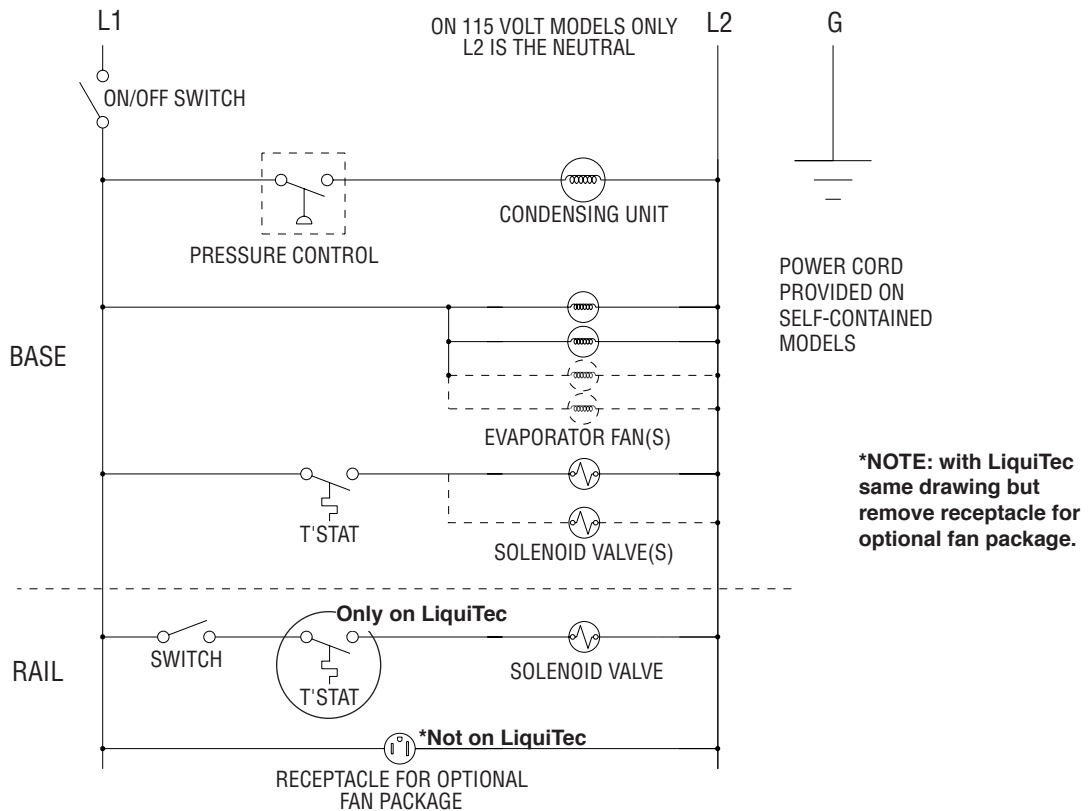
L1

ON 115 VOLT MODELS ONLY
L2 IS THE NEUTRAL

L2

G

ON/OFF SWITCH

PRESSURE CONTROL

CONDENSING UNIT

POWER CORD PROVIDED ON SELF-CONTAINED MODELS

BASE

EVAPORATOR FAN(S)

*NOTE: with LiquiTec same drawing but remove receptacle for optional fan package.

T'STAT

SOLENOID VALVE(S)

Only on LiquiTec

RAIL

SWITCH

T'STAT

SOLENOID VALVE

*Not on LiquiTec

RECEPTACLE FOR OPTIONAL FAN PACKAGE